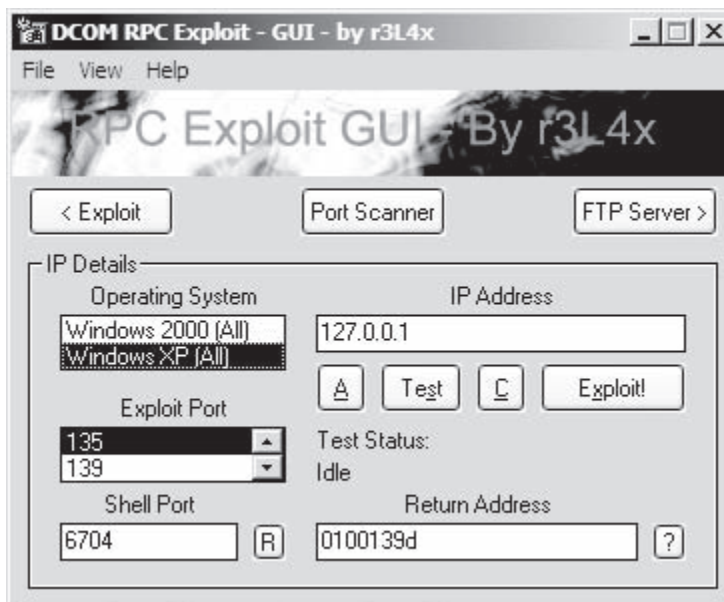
DCOM RPC Exploit - GUI - by r3L4x

File View Help

RPC Exploit GUI - By r3L4x

< Exploit

Port Scanner

FTP Server >

IP Details

Operating System

Windows 2000 (All)
Windows XP (All)

IP Address

127.0.0.1

A

Test

C

Exploit!

Exploit Port

135
139

Test Status:
Idle

Shell Port

6704

R

Return Address

0100139d

?